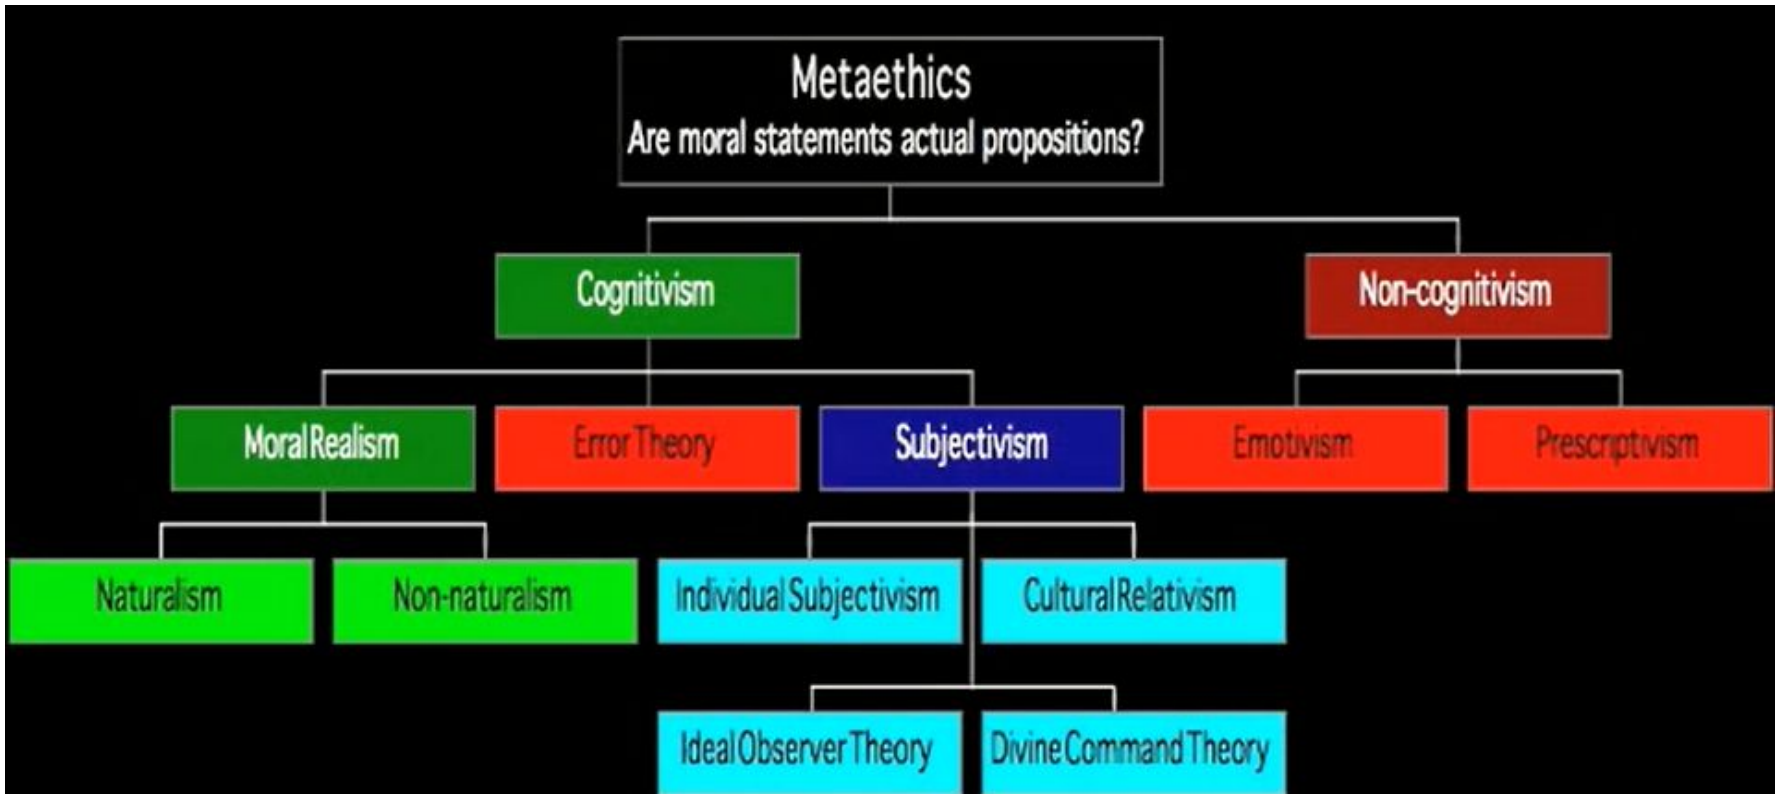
Metaethics
Are moral statements actual propositions?

Cognitivism

Non-cognitivism

Moral Realism

Error Theory

Subjectivism

Emotivism

Prescriptivism

Naturalism

Non-naturalism

Individual Subjectivism

Cultural Relativism

Ideal Observer Theory

Divine Command Theory